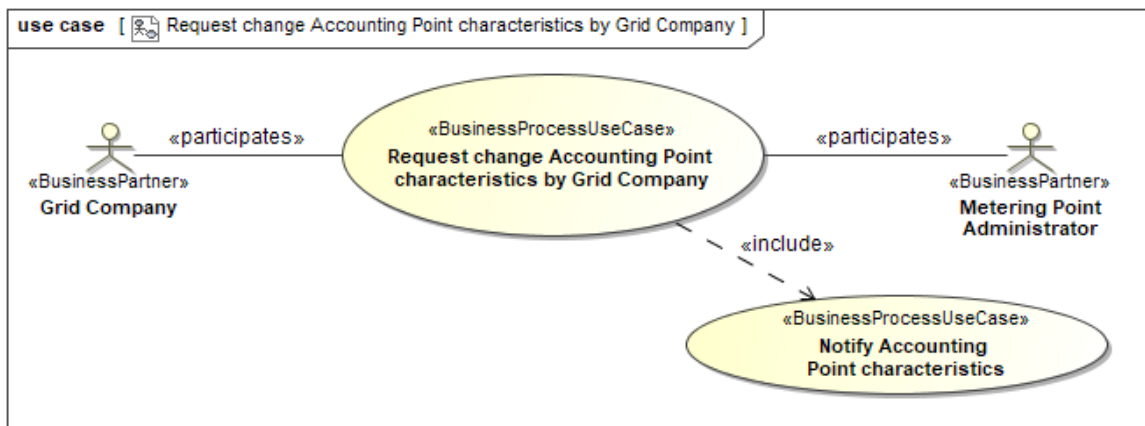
use case [ Request change Accounting Point characteristics by Grid Company ]

«participates»

«BusinessPartner»
Grid Company

«BusinessProcessUseCase»
Request change Accounting Point characteristics by Grid Company

«participates»

«BusinessPartner»
Metering Point Administrator

«include»

«BusinessProcessUseCase»
Notify Accounting Point characteristics